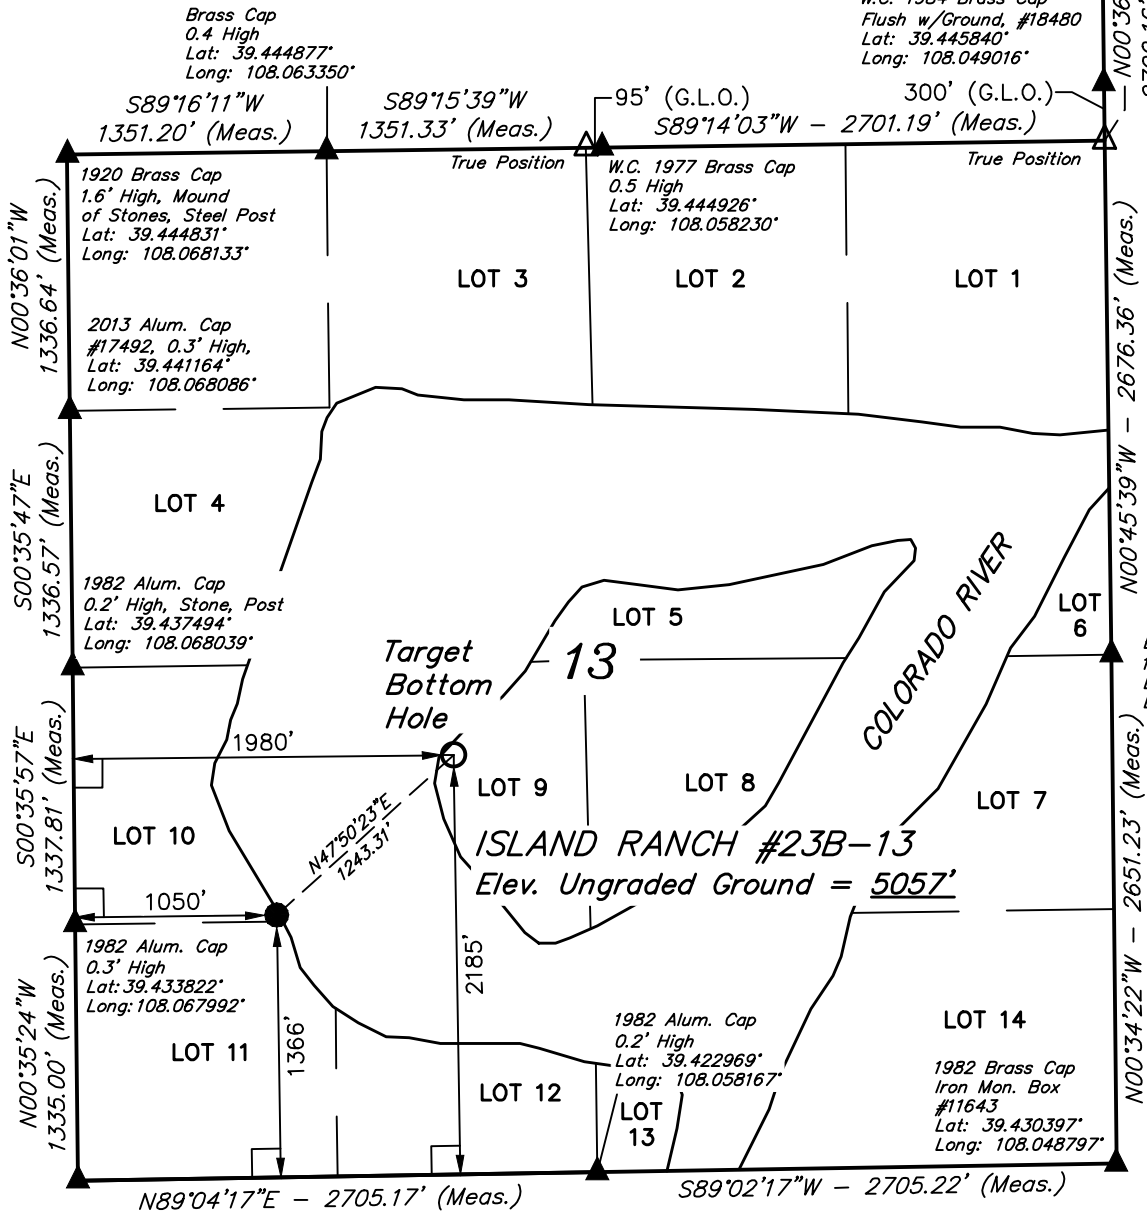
Brass Cap
0.4 High
Lat: 39.444877°
Long: 108.063350°

W.C. 1984 Brass Cap
Flush w/Ground, #18480
Lat: 39.445840°
Long: 108.049016°

S89°16'11"W
1351.20' (Meas.)

S89°15'39"W
1351.33' (Meas.)

95' (G.L.O.)

300' (G.L.O.)

S89°14'03"W – 2701.19' (Meas.)

True Position

True Position

N00°36'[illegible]

1920 Brass Cap
1.6' High, Mound of Stones, Steel Post
Lat: 39.444831°
Long: 108.068133°

W.C. 1977 Brass Cap
0.5 High
Lat: 39.444926°
Long: 108.058230°

N00°36'01"W
1336.64' (Meas.)

LOT 3

LOT 2

LOT 1

2013 Alum. Cap
#17492, 0.3' High,
Lat: 39.441164°
Long: 108.068086°

N00°45'39"W – 2676.36' (Meas.)

LOT 4

S00°35'47"E
1336.57' (Meas.)

COLORADO RIVER

1982 Alum. Cap
0.2' High, Stone, Post
Lat: 39.437494°
Long: 108.068039°

LOT 5

LOT 6

Target
Bottom
Hole

13

1980'

LOT 9

LOT 8

LOT 7

S00°35'57"E
1337.81' (Meas.)

LOT 10

N47°50'23"E
1243.31'

ISLAND RANCH #23B–13
Elev. Ungraded Ground = 5057'

1050'

1982 Alum. Cap
0.3' High
Lat: 39.433822°
Long: 108.067992°

2185'

N00°34'22"W – 2651.23' (Meas.)

N00°35'24"W
1335.00' (Meas.)

LOT 11

1366'

1982 Alum. Cap
0.2' High
Lat: 39.422969°
Long: 108.058167°

LOT 14

LOT 12

LOT 13

1982 Brass Cap
Iron Mon. Box
#11643
Lat: 39.430397°
Long: 108.048797°

N89°04'17"E – 2705.17' (Meas.)

S89°02'17"W – 2705.22' (Meas.)